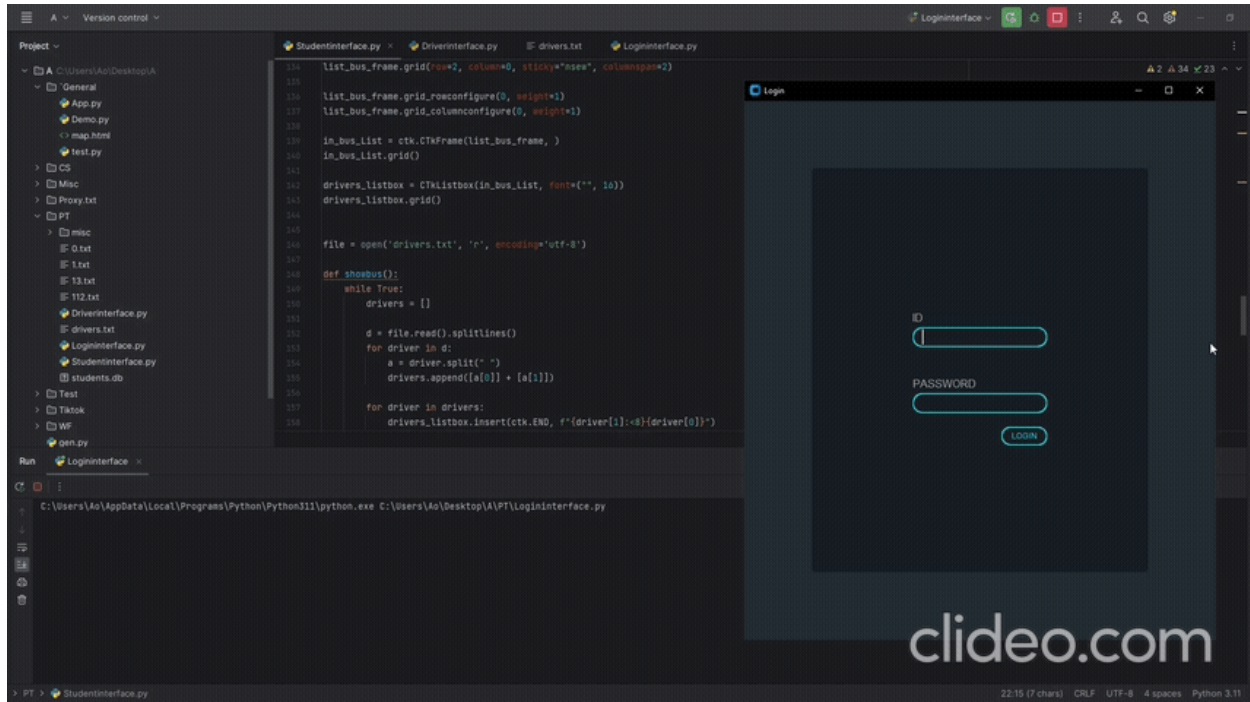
A Version control
Logininterface

Project
A C:\Users\Ao\Desktop\A
General
App.py
Demo.py
map.html
test.py
CS
Misc
Proxy.txt
PT
misc
0.txt
1.txt
13.txt
112.txt
Driverinterface.py
drivers.txt
Logininterface.py
Studentinterface.py
students.db
Test
Tiktok
WF
gen.py

Studentinterface.py
Driverinterface.py
drivers.txt
Logininterface.py

A 2 A 34 ✓ 23

134 list_bus_frame.grid(row=2, column=0, sticky="nsew", columnspan=2)
135
136 list_bus_frame.grid_rowconfigure(0, weight=1)
137 list_bus_frame.grid_columnconfigure(0, weight=1)
138
139 in_bus_List = ctk.CTkFrame(list_bus_frame, )
140 in_bus_List.grid()
141
142 drivers_listbox = CTkListbox(in_bus_List, font=("", 16))
143 drivers_listbox.grid()
144
145
146 file = open('drivers.txt', 'r', encoding='utf-8')
147
148 def showbus():
149     while True:
150         drivers = []
151
152         d = file.read().splitlines()
153         for driver in d:
154             a = driver.split(" ")
155             drivers.append([a[0]] + [a[1]])
156
157         for driver in drivers:
158             drivers_listbox.insert(ctk.END, f"{driver[1]:<8}{driver[0]}")

Login
ID
PASSWORD
LOGIN

Run Logininterface
C:\Users\Ao\AppData\Local\Programs\Python\Python311\python.exe C:\Users\Ao\Desktop\A\PT\Logininterface.py

clideo.com

PT > Studentinterface.py
22:15 (7 chars) CRLF UTF-8 4 spaces Python 3.11